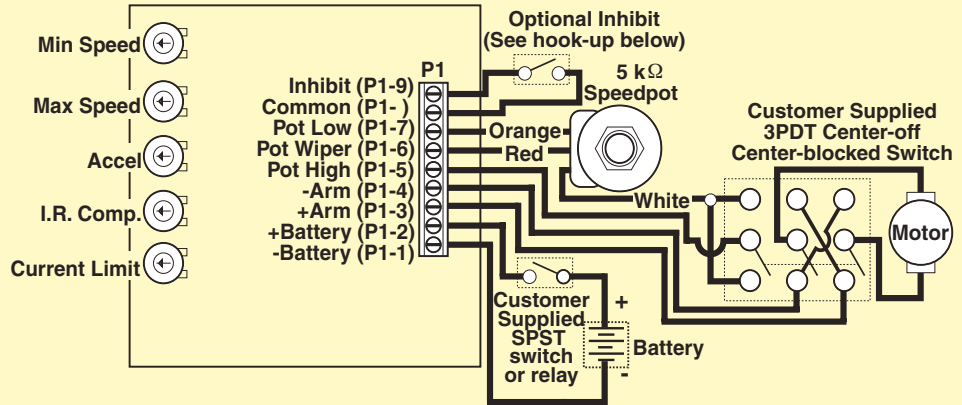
Min Speed

Max Speed

Accel

I.R. Comp.

Current Limit

Optional Inhibit
(See hook-up below)

P1

Inhibit (P1-9)
Common (P1- )
Pot Low (P1-7)
Pot Wiper (P1-6)
Pot High (P1-5)
-Arm (P1-4)
+Arm (P1-3)
+Battery (P1-2)
-Battery (P1-1)

5 kΩ
Speedpot

Orange
Red
White

Customer Supplied
3PDT Center-off
Center-blocked Switch

Motor

Customer Supplied SPST switch or relay

+

Battery

-